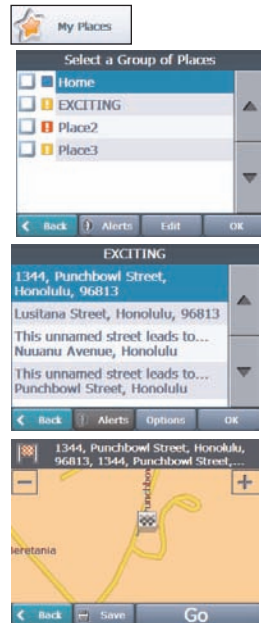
My Places

Select a Group of Places

Home

EXCITING

Place2

Place3

Back | Alerts | Edit | OK

EXCITING

1344, Punchbowl Street, Honolulu, 96813

Lusitana Street, Honolulu, 96813

This unnamed street leads to... Nuuanu Avenue, Honolulu

This unnamed street leads to... Punchbowl Street, Honolulu

Back | Alerts | Options | OK

1344, Punchbowl Street, Honolulu, 96813, 1344, Punchbowl Street,...

−

+

Punchbowl

Beretania

Back | Save | Go